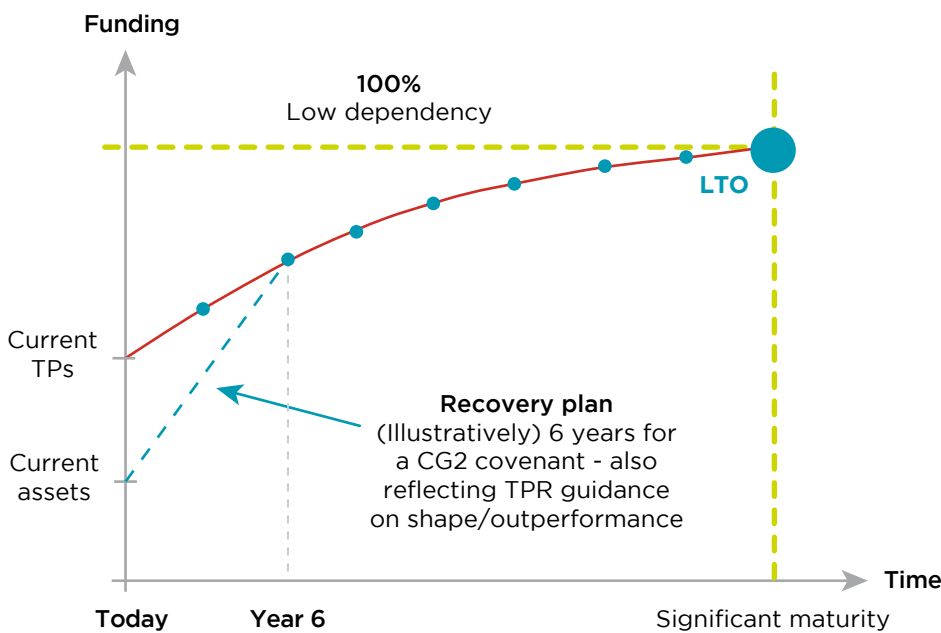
Funding

100%
Low dependency

LTO

Current TPs

Current assets

Recovery plan
(Illustratively) 6 years for a CG2 covenant - also reflecting TPR guidance on shape/outperformance

Time

Today

Year 6

Significant maturity